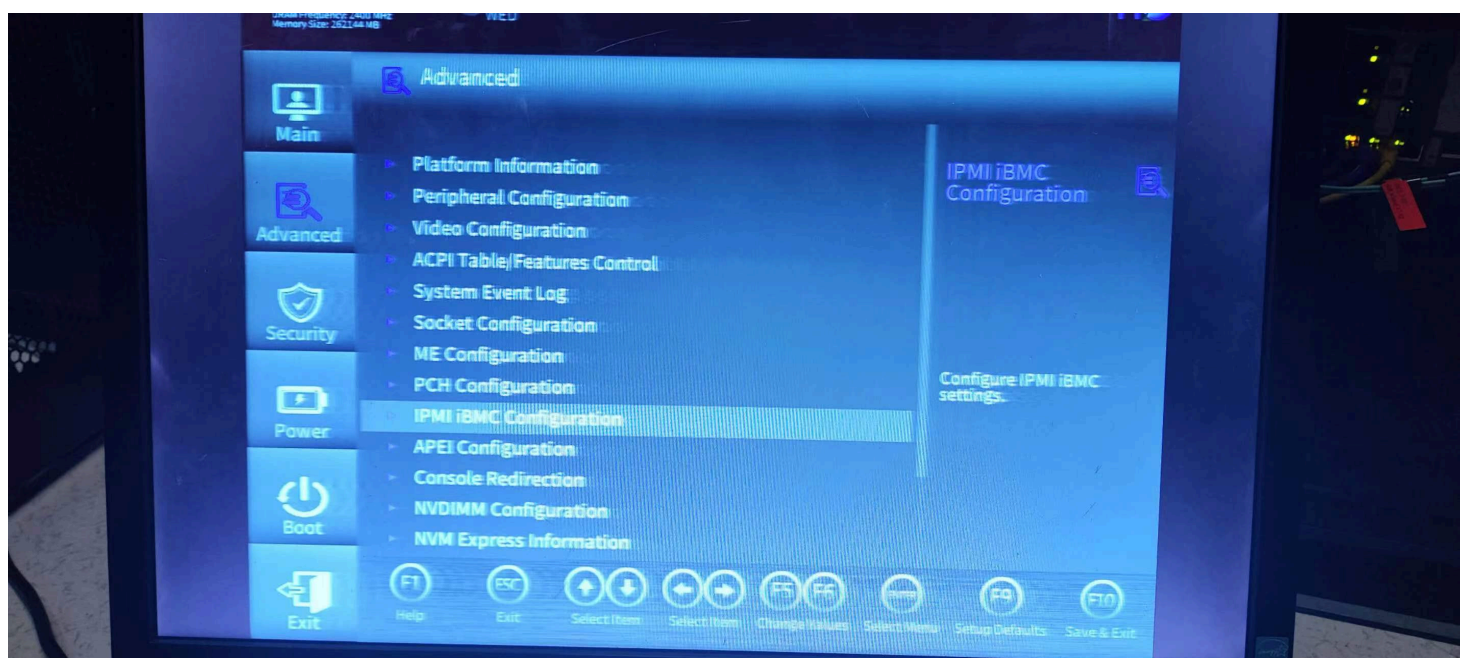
DRAM Frequency: 2400 MHz
Memory Size: 262144 MB
WED

Advanced

Main
Advanced
Security
Power
Boot
Exit

Platform Information
Peripheral Configuration
Video Configuration
ACPI Table/Features Control
System Event Log
Socket Configuration
ME Configuration
PCH Configuration
IPMI iBMC Configuration
APEI Configuration
Console Redirection
NVDIMM Configuration
NVM Express Information

IPMI iBMC Configuration

Configure IPMI iBMC settings.

F1 Help
ESC Exit
Select Item
Select Item
F5 F6 Change Values
Select Menu
F9 Setup Defaults
F10 Save & Exit